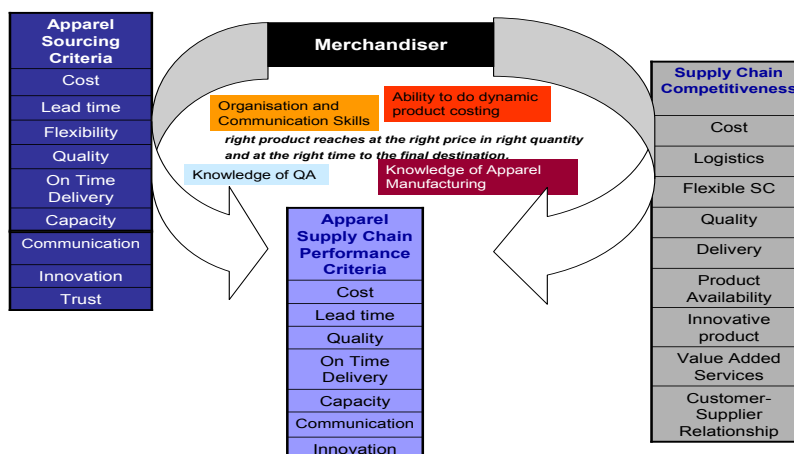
Apparel Sourcing Criteria
Cost
Lead time
Flexibility
Quality
On Time Delivery
Capacity
Communication
Innovation
Trust

Merchandiser

Organisation and Communication Skills

Ability to do dynamic product costing

right product reaches at the right price in right quantity and at the right time to the final destination.

Knowledge of QA

Knowledge of Apparel Manufacturing

Supply Chain Competitiveness
Cost
Logistics
Flexible SC
Quality
Delivery
Product Availability
Innovative product
Value Added Services
Customer-Supplier Relationship

Apparel Supply Chain Performance Criteria
Cost
Lead time
Quality
On Time Delivery
Capacity
Communication
Innovation